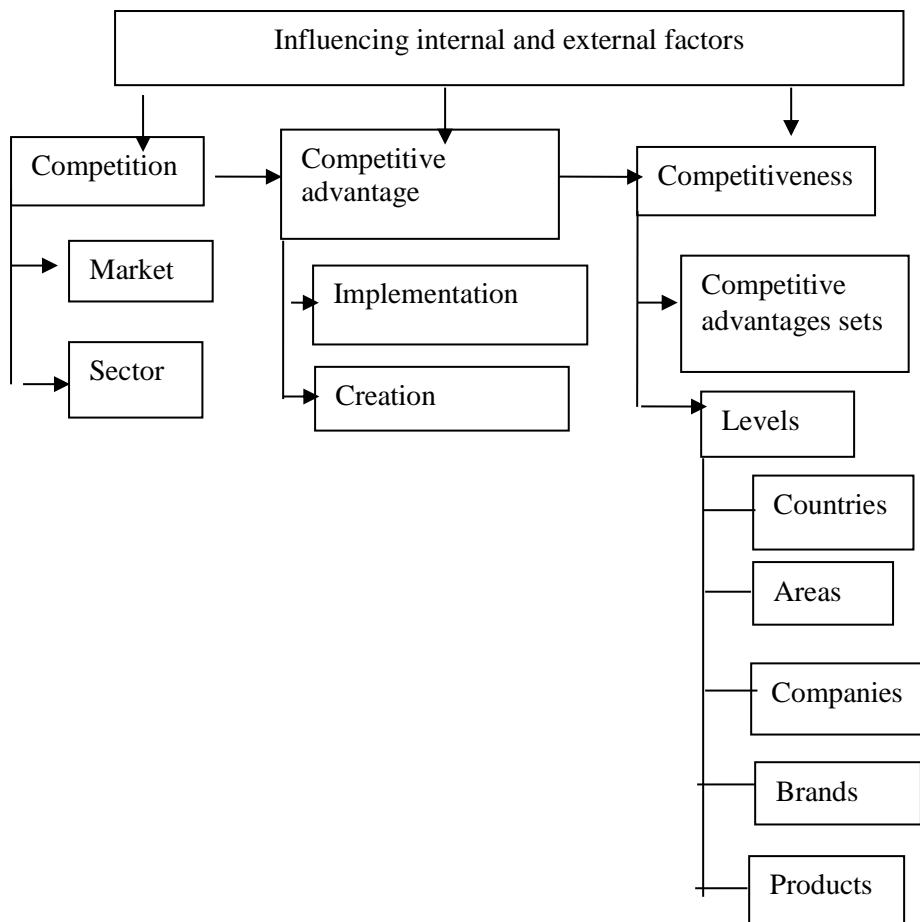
Influencing internal and external factors

Competition

Market

Sector

Competitive advantage

Implementation

Creation

Competitiveness

Competitive advantages sets

Levels

Countries

Areas

Companies

Brands

Products